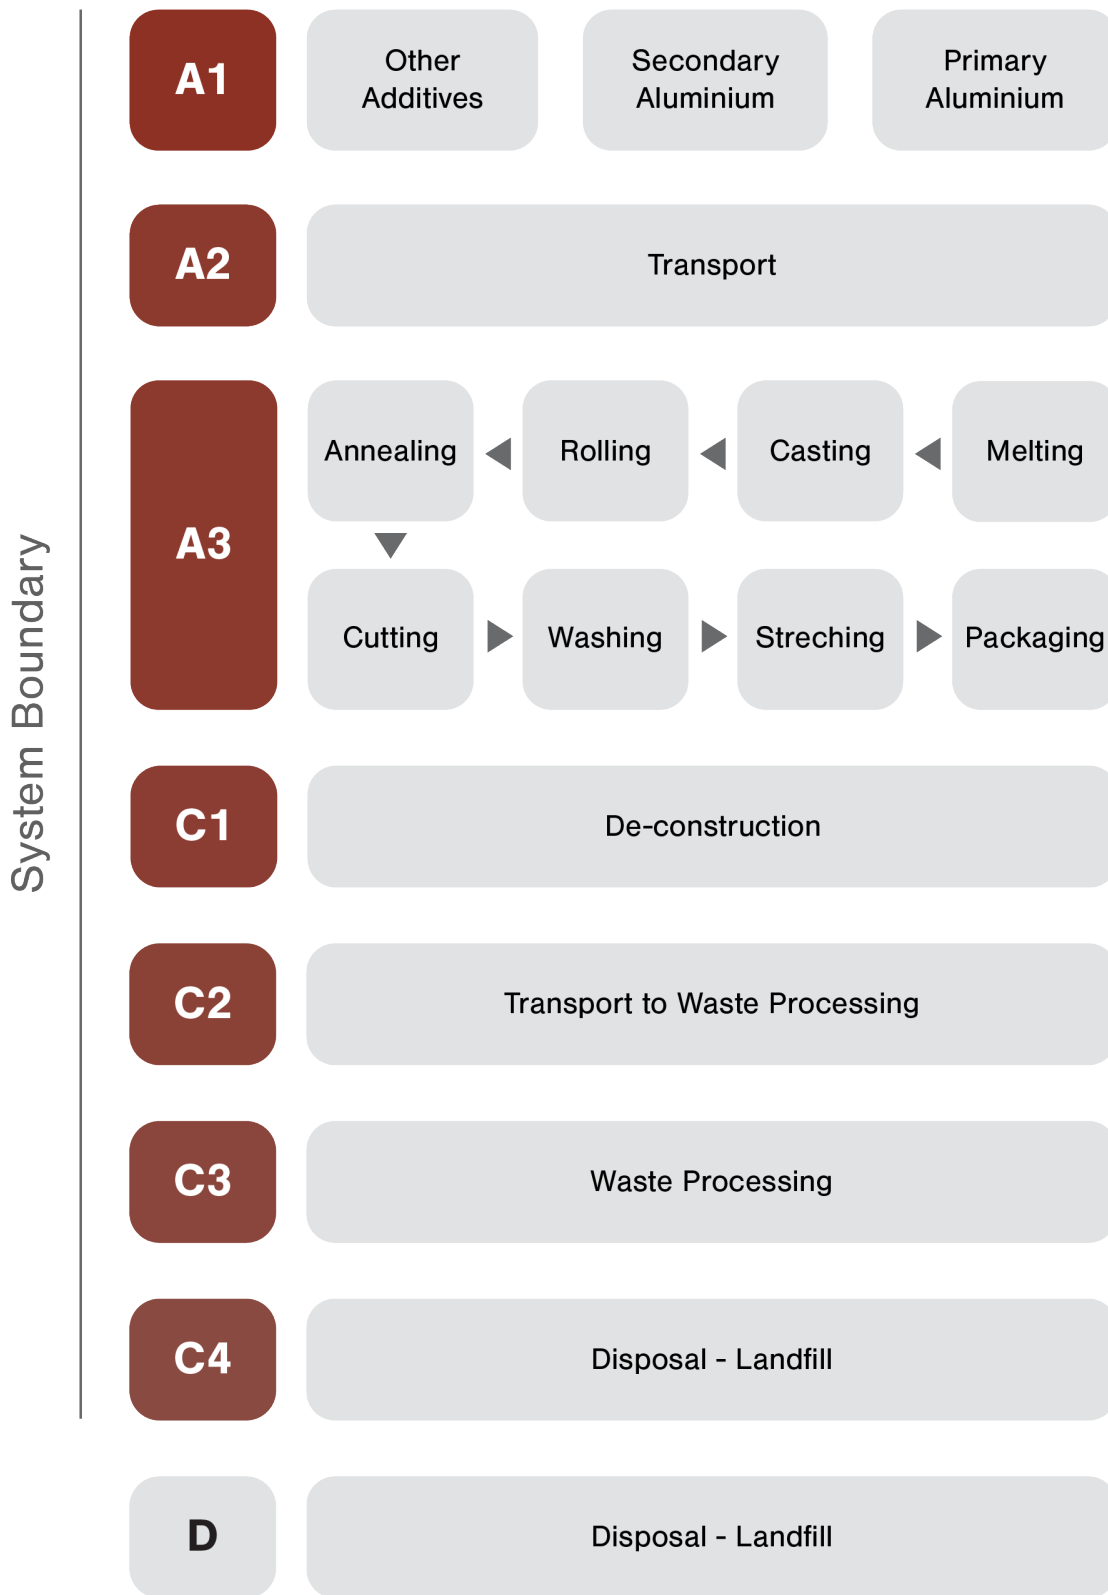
System Boundary

A1
Other Additives
Secondary Aluminium
Primary Aluminium

A2
Transport

A3
Annealing
Rolling
Casting
Melting
Cutting
Washing
Streching
Packaging

C1
De-construction

C2
Transport to Waste Processing

C3
Waste Processing

C4
Disposal - Landfill

D
Disposal - Landfill